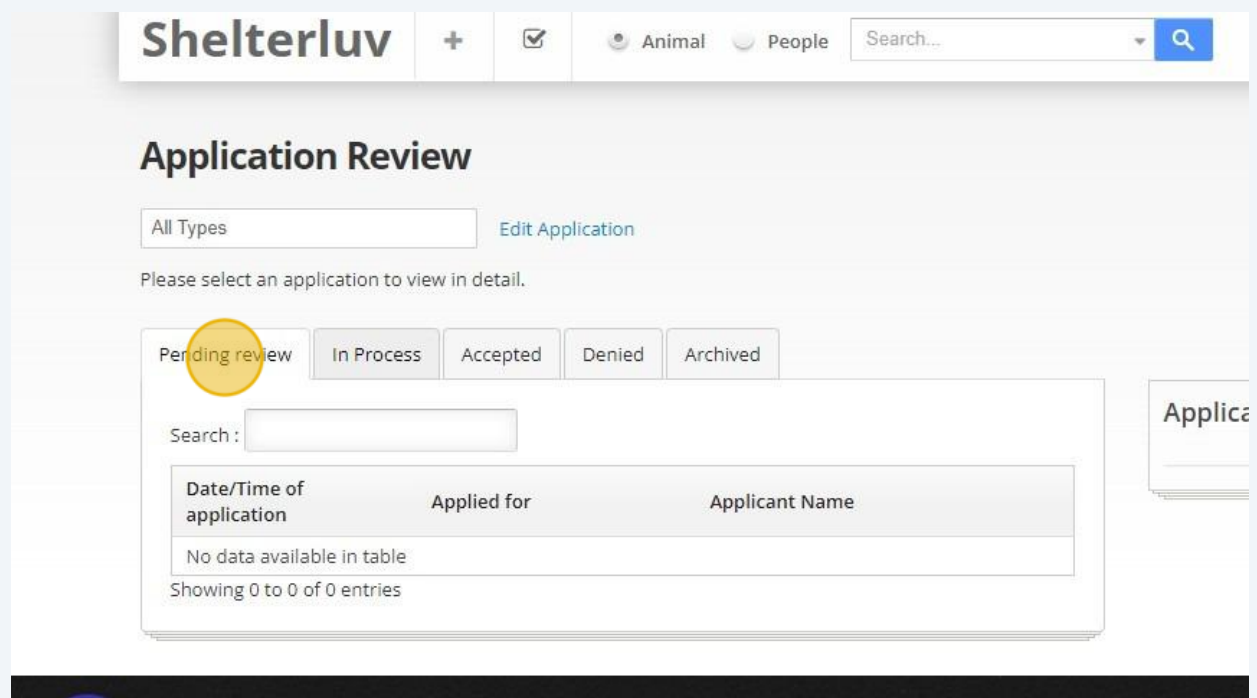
Shelterluv + Animal People Search...

Application Review

All Types Edit Application

Please select an application to view in detail.

Pending review In Process Accepted Denied Archived

Search :

| Date/Time of application | Applied for | Applicant Name |
|---|---|---|
| No data available in table | | |

Showing 0 to 0 of 0 entries

Applica